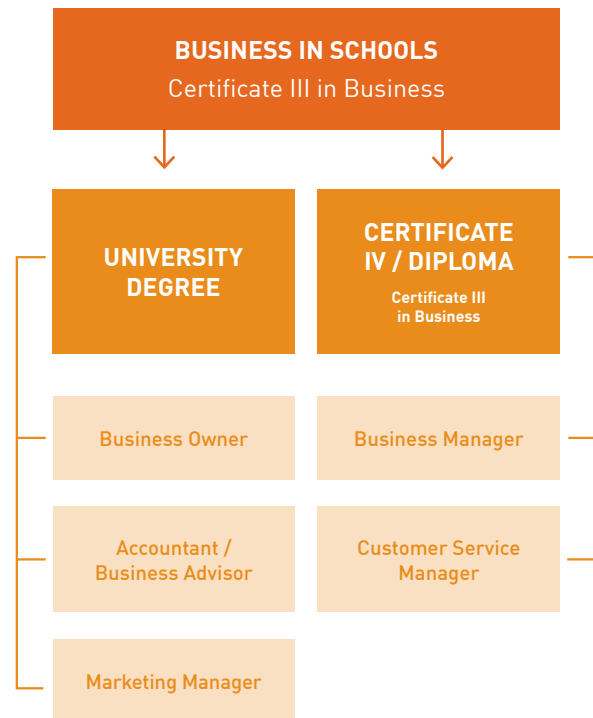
BUSINESS IN SCHOOLS
Certificate III in Business

UNIVERSITY DEGREE

CERTIFICATE IV / DIPLOMA
Certificate III in Business

Business Owner

Accountant / Business Advisor

Marketing Manager

Business Manager

Customer Service Manager